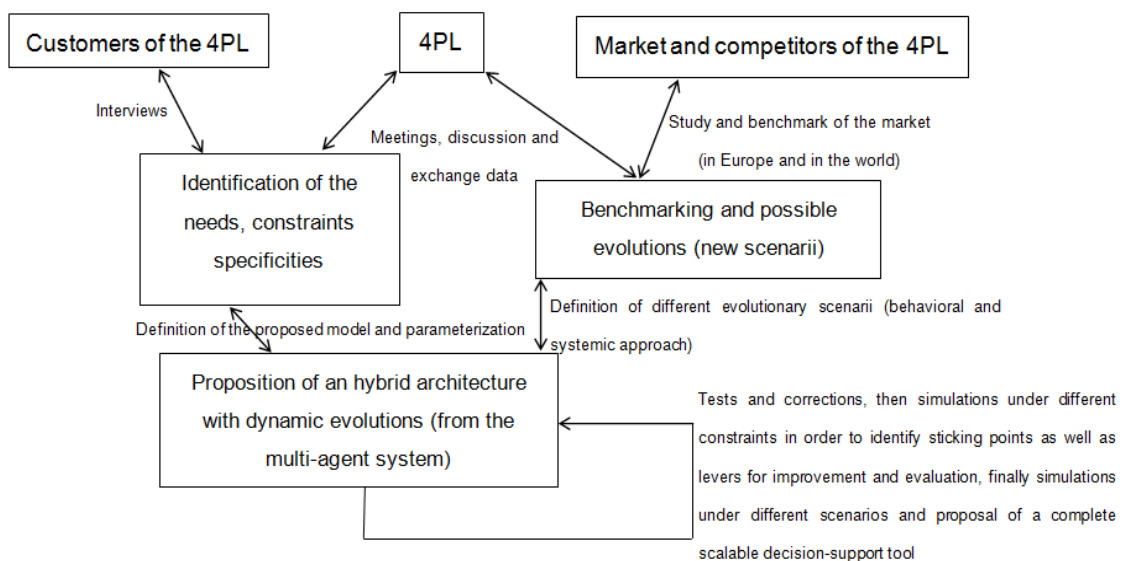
Customers of the 4PL

4PL

Market and competitors of the 4PL

Interviews

Meetings, discussion and exchange data

Study and benchmark of the market (in Europe and in the world)

Identification of the needs, constraints specificities

Benchmarking and possible evolutions (new scenarii)

Definition of different evolutionary scenarii (behavioral and systemic approach)

Definition of the proposed model and parameterization

Proposition of an hybrid architecture with dynamic evolutions (from the multi-agent system)

Tests and corrections, then simulations under different constraints in order to identify sticking points as well as levers for improvement and evaluation, finally simulations under different scenarios and proposal of a complete scalable decision-support tool